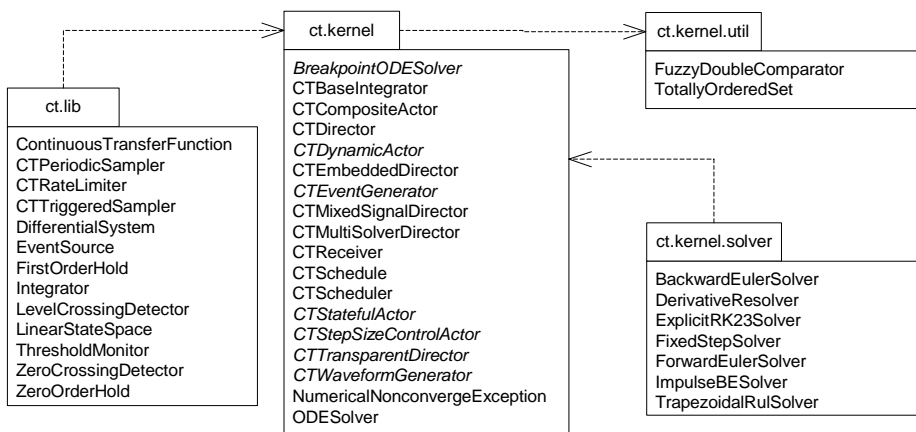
ct.lib

ContinuousTransferFunction
CTPeriodicSampler
CTRateLimiter
CTTriggeredSampler
DifferentialSystem
EventSource
FirstOrderHold
Integrator
LevelCrossingDetector
LinearStateSpace
ThresholdMonitor
ZeroCrossingDetector
ZeroOrderHold

ct.kernel

BreakpointODESolver
CTBaseIntegrator
CTCompositeActor
CTDirector
CTDynamicActor
CTEmbeddedDirector
CTEventGenerator
CTMixedSignalDirector
CTMultiSolverDirector
CTReceiver
CTSchedule
CTScheduler
CTStatefulActor
CTStepSizeControlActor
CTTransparentDirector
CTWaveformGenerator
NumericalNonconvergeException
ODESolver

ct.kernel.util

FuzzyDoubleComparator
TotallyOrderedSet

ct.kernel.solver

BackwardEulerSolver
DerivativeResolver
ExplicitRK23Solver
FixedStepSolver
ForwardEulerSolver
ImpulseBESolver
TrapezoidalRulSolver